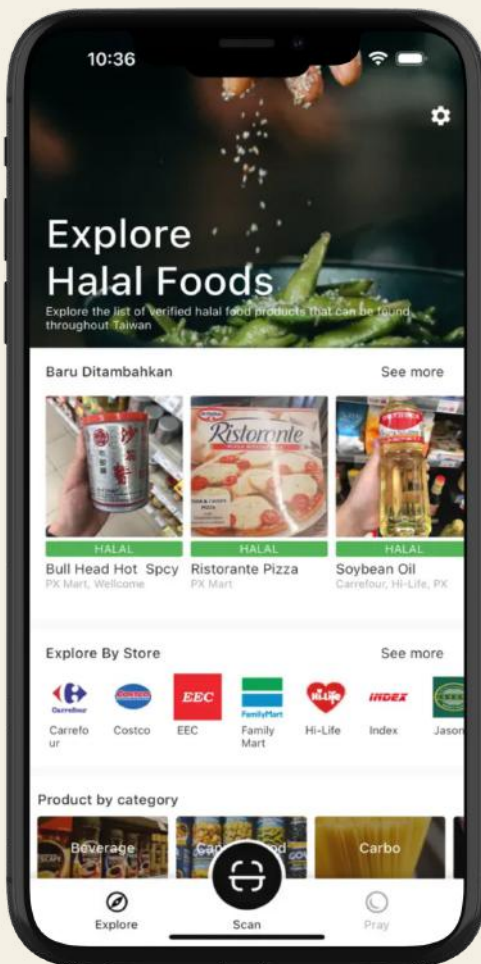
10:36

Explore Halal Foods

Explore the list of verified halal food products that can be found throughout Taiwan

Baru Ditambahkan

See more

Ristorante

HALAL

Bull Head Hot Spcy

PX Mart, Wellcome

HALAL

Ristorante Pizza

PX Mart

HALAL

Soybean Oil

Carrefour, Hi-Life, PX

Explore By Store

See more

Carrefour

EEC

FamilyMart

Hi-Life

INDEX

Carrefour

Costco

EEC

Family Mart

Hi-Life

Index

Jason

Product by category

Beverage

Can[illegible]d

Carbo

Explore

Scan

Pray